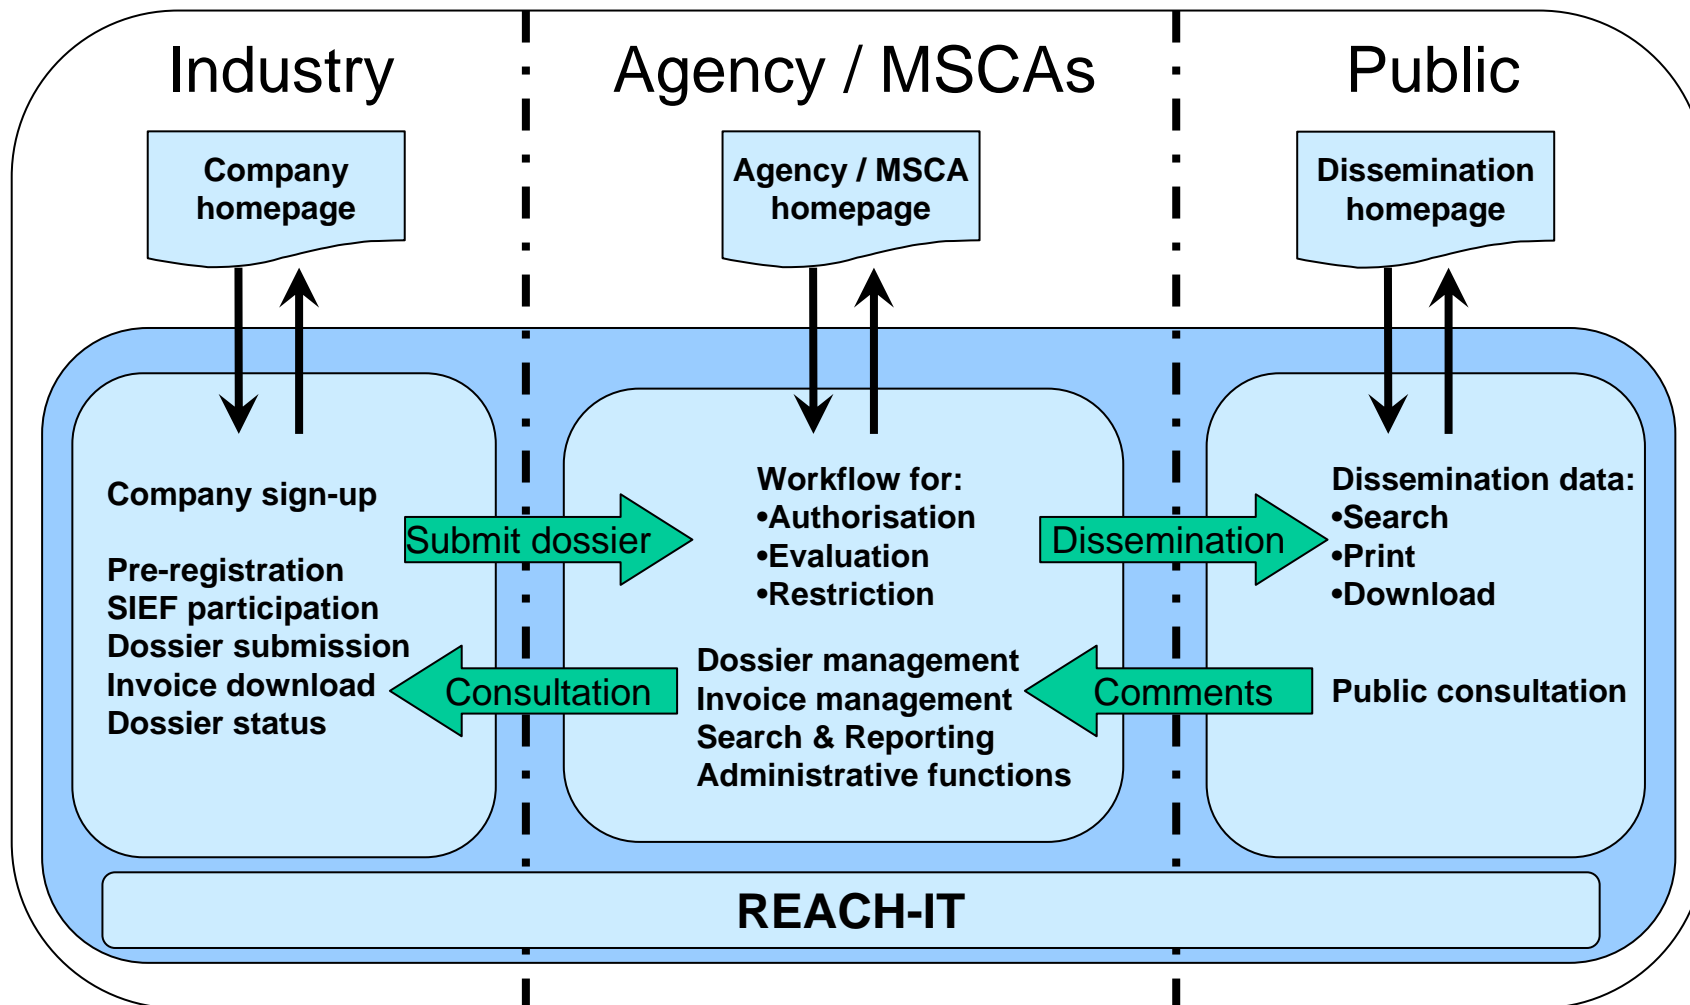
Industry

Agency / MSCAs

Public

Company homepage

Agency / MSCA homepage

Dissemination homepage

Company sign-up

Pre-registration
SIEF participation
Dossier submission
Invoice download
Dossier status

Submit dossier

Consultation

Workflow for:
•Authorisation
•Evaluation
•Restriction

Dossier management
Invoice management
Search & Reporting
Administrative functions

Dissemination

Comments

Dissemination data:
•Search
•Print
•Download

Public consultation

REACH-IT